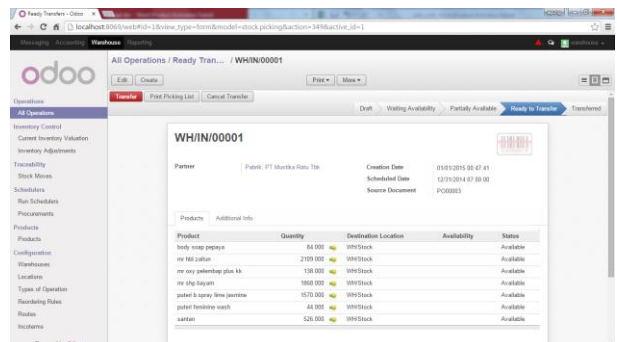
Ready Transfers - Odoo ×

localhost:8069/web#id=1&view_type=form&model=stock.picking&action=349&active_id=1

Messaging Accounting Warehouse Reporting

odoo

All Operations / Ready Tran... / WH/IN/00001

Edit Create

Print ▾ More ▾

Transfer Print Picking List Cancel Transfer

Draft Waiting Availability Partially Available Ready to Transfer Transferred

Operations
All Operations
Inventory Control
Current Inventory Valuation
Inventory Adjustments
Traceability
Stock Moves
Schedulers
Run Schedulers
Procurements
Products
Products
Configuration
Warehouses
Locations
Types of Operation
Reordering Rules
Routes
Incoterms

WH/IN/00001

Partner Pabrik, PT Mustika Ratu Tbk

Creation Date 01/01/2015 08:47:41
Scheduled Date 12/31/2014 07:00:00
Source Document PO00003

Products Additional Info

| Product | Quantity | Destination Location | Availability | Status |
|---|---|---|---|---|
| body soap pepaya | 64.000 | WH/Stock | | Available |
| mr hbl zaitun | 2109.000 | WH/Stock | | Available |
| mr oxy pelembap plus kk | 138.000 | WH/Stock | | Available |
| mr shp bayam | 1868.000 | WH/Stock | | Available |
| puteri b.spray lime jasmine | 1570.000 | WH/Stock | | Available |
| puteri feminine wash | 44.000 | WH/Stock | | Available |
| santan | 526.000 | WH/Stock | | Available |